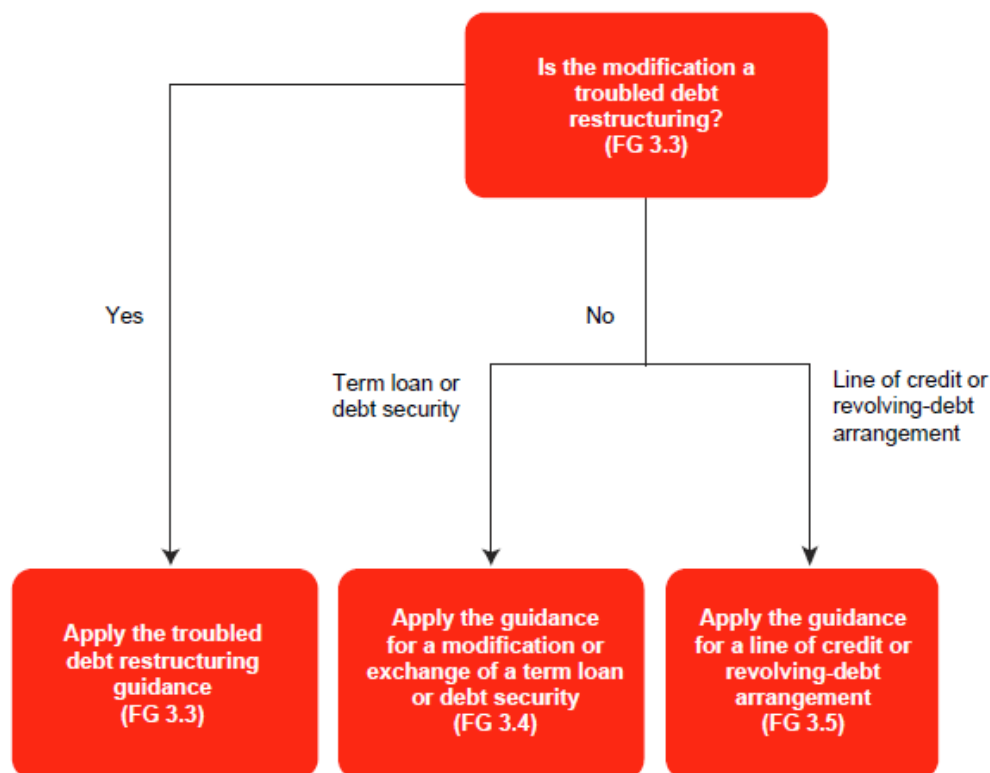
Is the modification a troubled debt restructuring? (FG 3.3)

Yes

No

Term loan or debt security

Line of credit or revolving-debt arrangement

Apply the troubled debt restructuring guidance (FG 3.3)

Apply the guidance for a modification or exchange of a term loan or debt security (FG 3.4)

Apply the guidance for a line of credit or revolving-debt arrangement (FG 3.5)